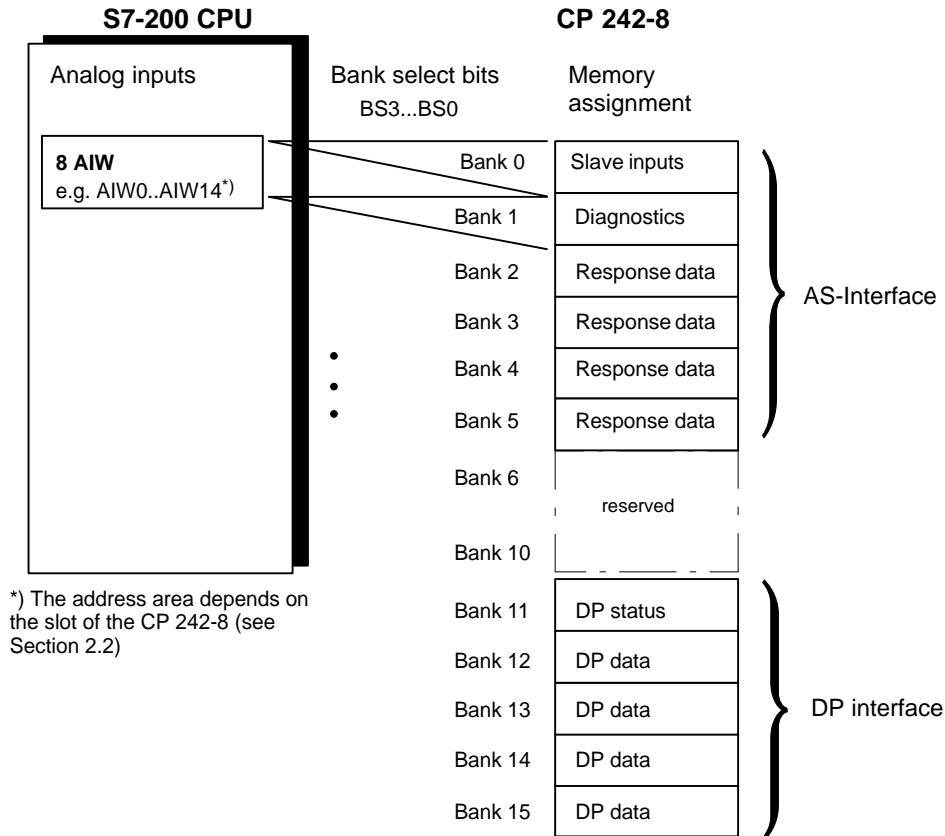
S7-200 CPU

CP 242-8

Analog inputs

Bank select bits
BS3...BS0

Memory assignment

8 AIW
e.g. AIW0..AIW14*)

Bank 0 | Slave inputs
Bank 1 | Diagnostics
Bank 2 | Response data
Bank 3 | Response data
Bank 4 | Response data
Bank 5 | Response data
Bank 6
reserved
Bank 10

AS-Interface

Bank 11 | DP status
Bank 12 | DP data
Bank 13 | DP data
Bank 14 | DP data
Bank 15 | DP data

DP interface

*) The address area depends on the slot of the CP 242-8 (see Section 2.2)